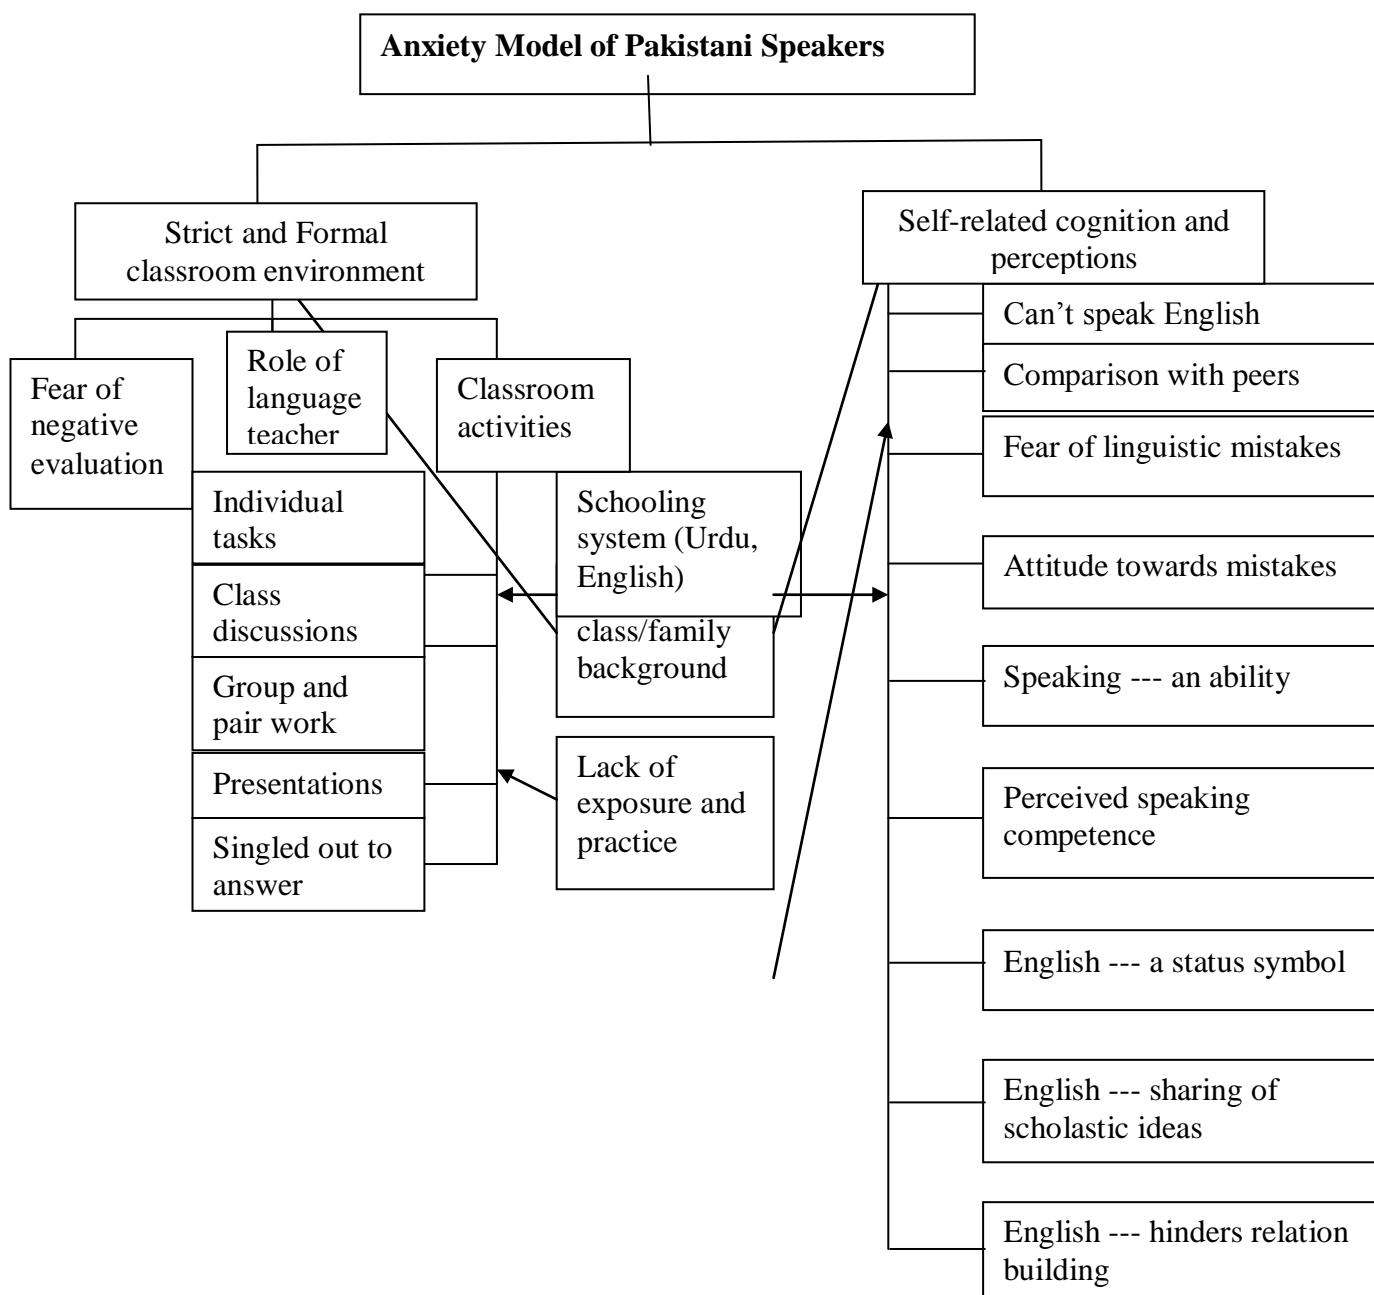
**Anxiety Model of Pakistani Speakers**

Strict and Formal classroom environment

Self-related cognition and perceptions

Fear of negative evaluation

Role of language teacher

Classroom activities

Individual tasks

Class discussions

Group and pair work

Presentations

Singled out to answer

Schooling system (Urdu, English)

class/family background

Lack of exposure and practice

Can't speak English

Comparison with peers

Fear of linguistic mistakes

Attitude towards mistakes

Speaking --- an ability

Perceived speaking competence

English --- a status symbol

English --- sharing of scholastic ideas

English --- hinders relation building